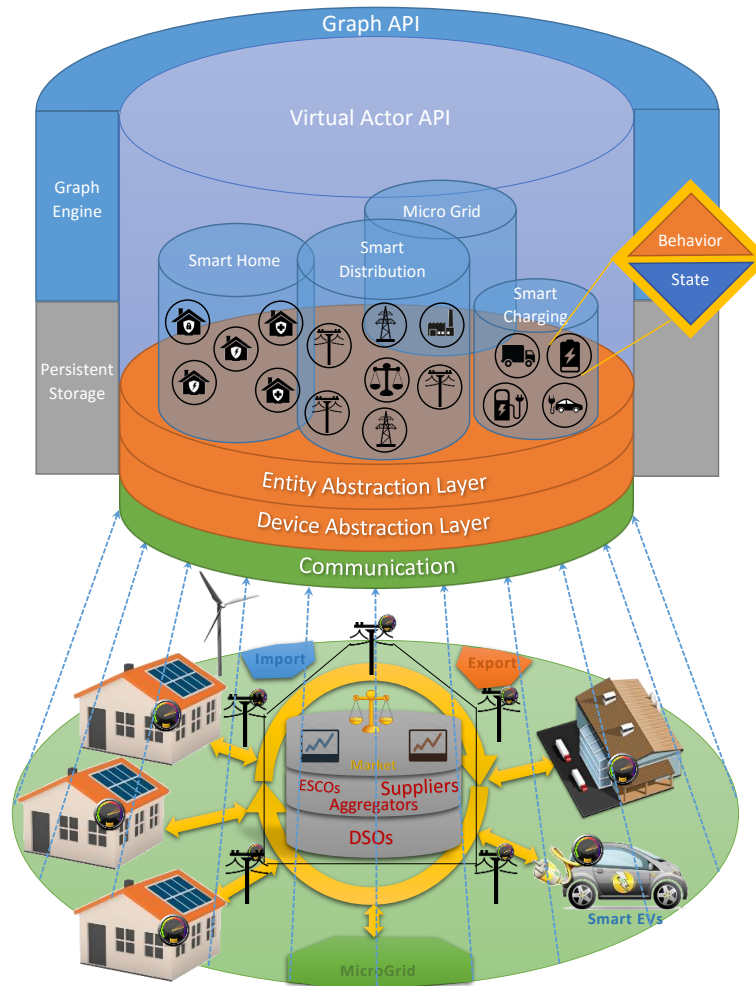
Graph API

Virtual Actor API

Graph Engine

Persistent Storage

Micro Grid

Smart Home

Smart Distribution

Smart Charging

Behavior

State

Entity Abstraction Layer

Device Abstraction Layer

Communication

Import

Export

Market

ESCOs

Suppliers

Aggregators

DSOs

Smart EVs

MicroGrid